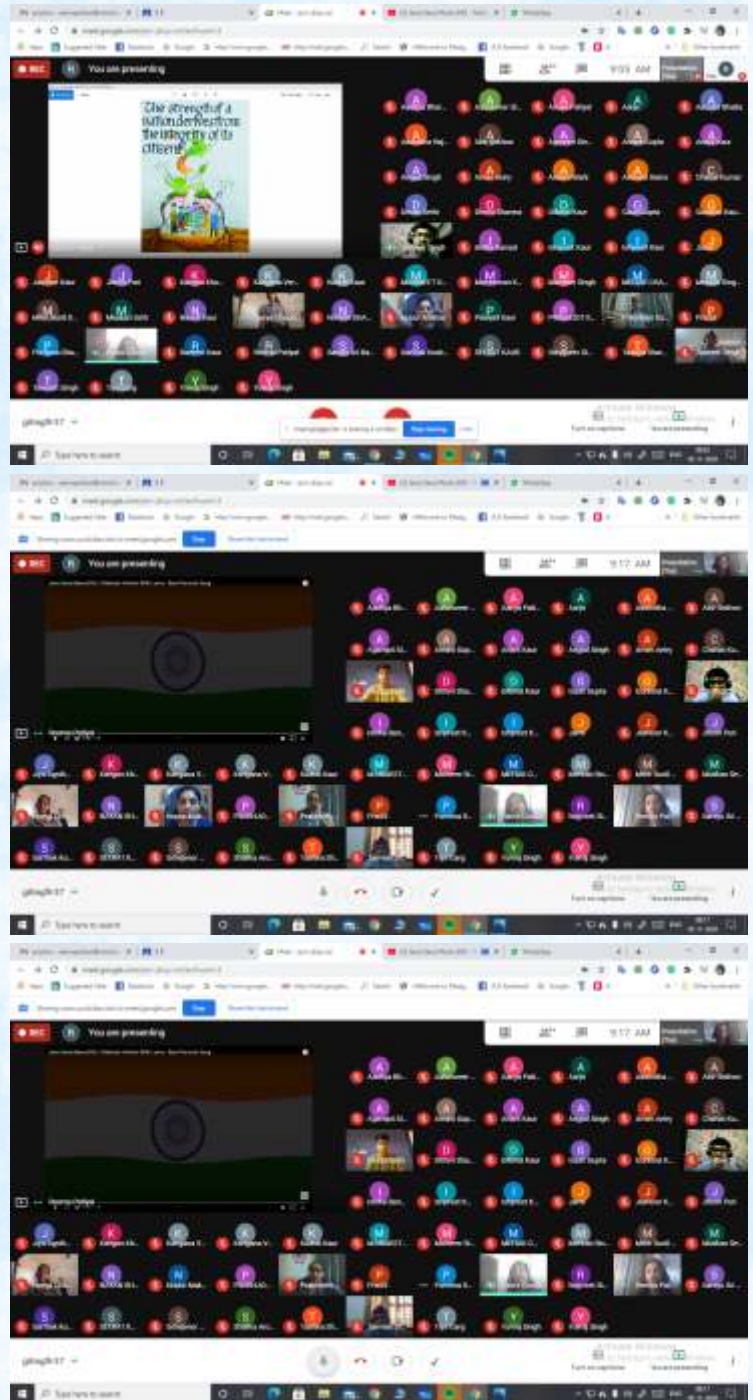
REC You are presenting

9:03 AM

The strength of a nation derives from the integrity of its citizens

Stop sharing

9:17 AM

REC You are presenting

Stop

9:17 AM

REC You are presenting

Stop

Type here to search